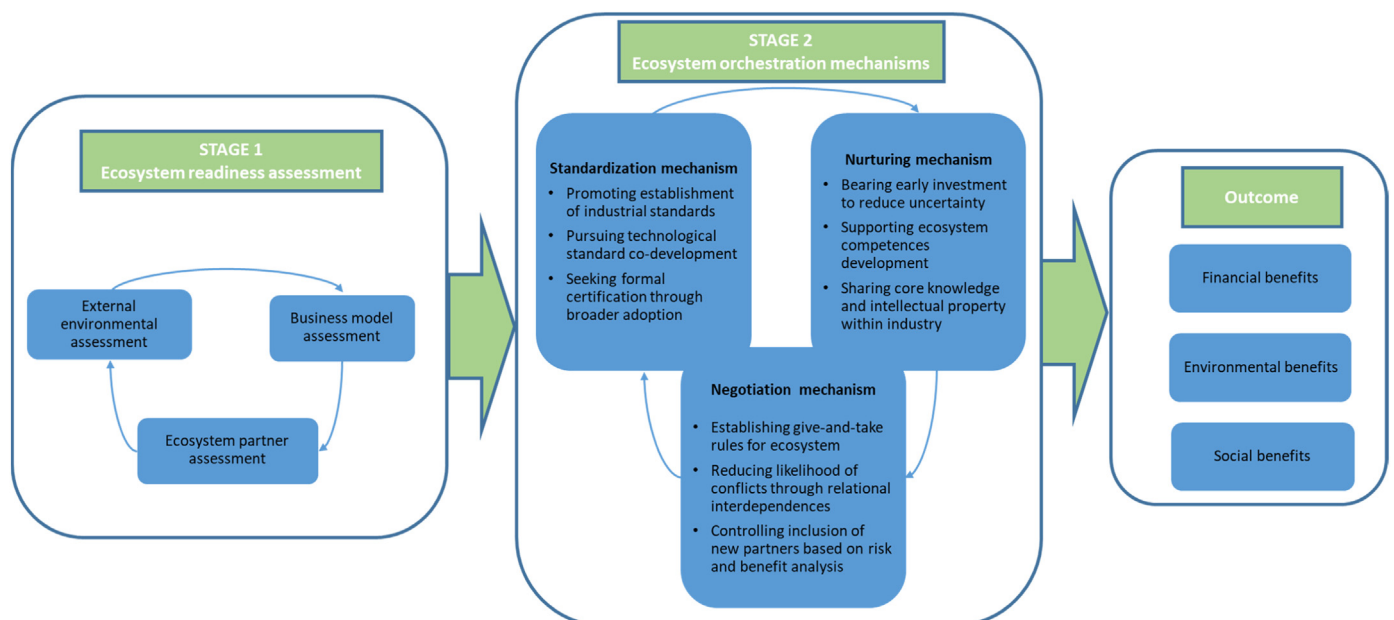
STAGE 1
Ecosystem readiness assessment

External environmental assessment

Business model assessment

Ecosystem partner assessment

STAGE 2
Ecosystem orchestration mechanisms

Standardization mechanism
- Promoting establishment of industrial standards
- Pursuing technological standard co-development
- Seeking formal certification through broader adoption

Nurturing mechanism
- Bearing early investment to reduce uncertainty
- Supporting ecosystem competences development
- Sharing core knowledge and intellectual property within industry

Negotiation mechanism
- Establishing give-and-take rules for ecosystem
- Reducing likelihood of conflicts through relational interdependences
- Controlling inclusion of new partners based on risk and benefit analysis

Outcome

Financial benefits

Environmental benefits

Social benefits